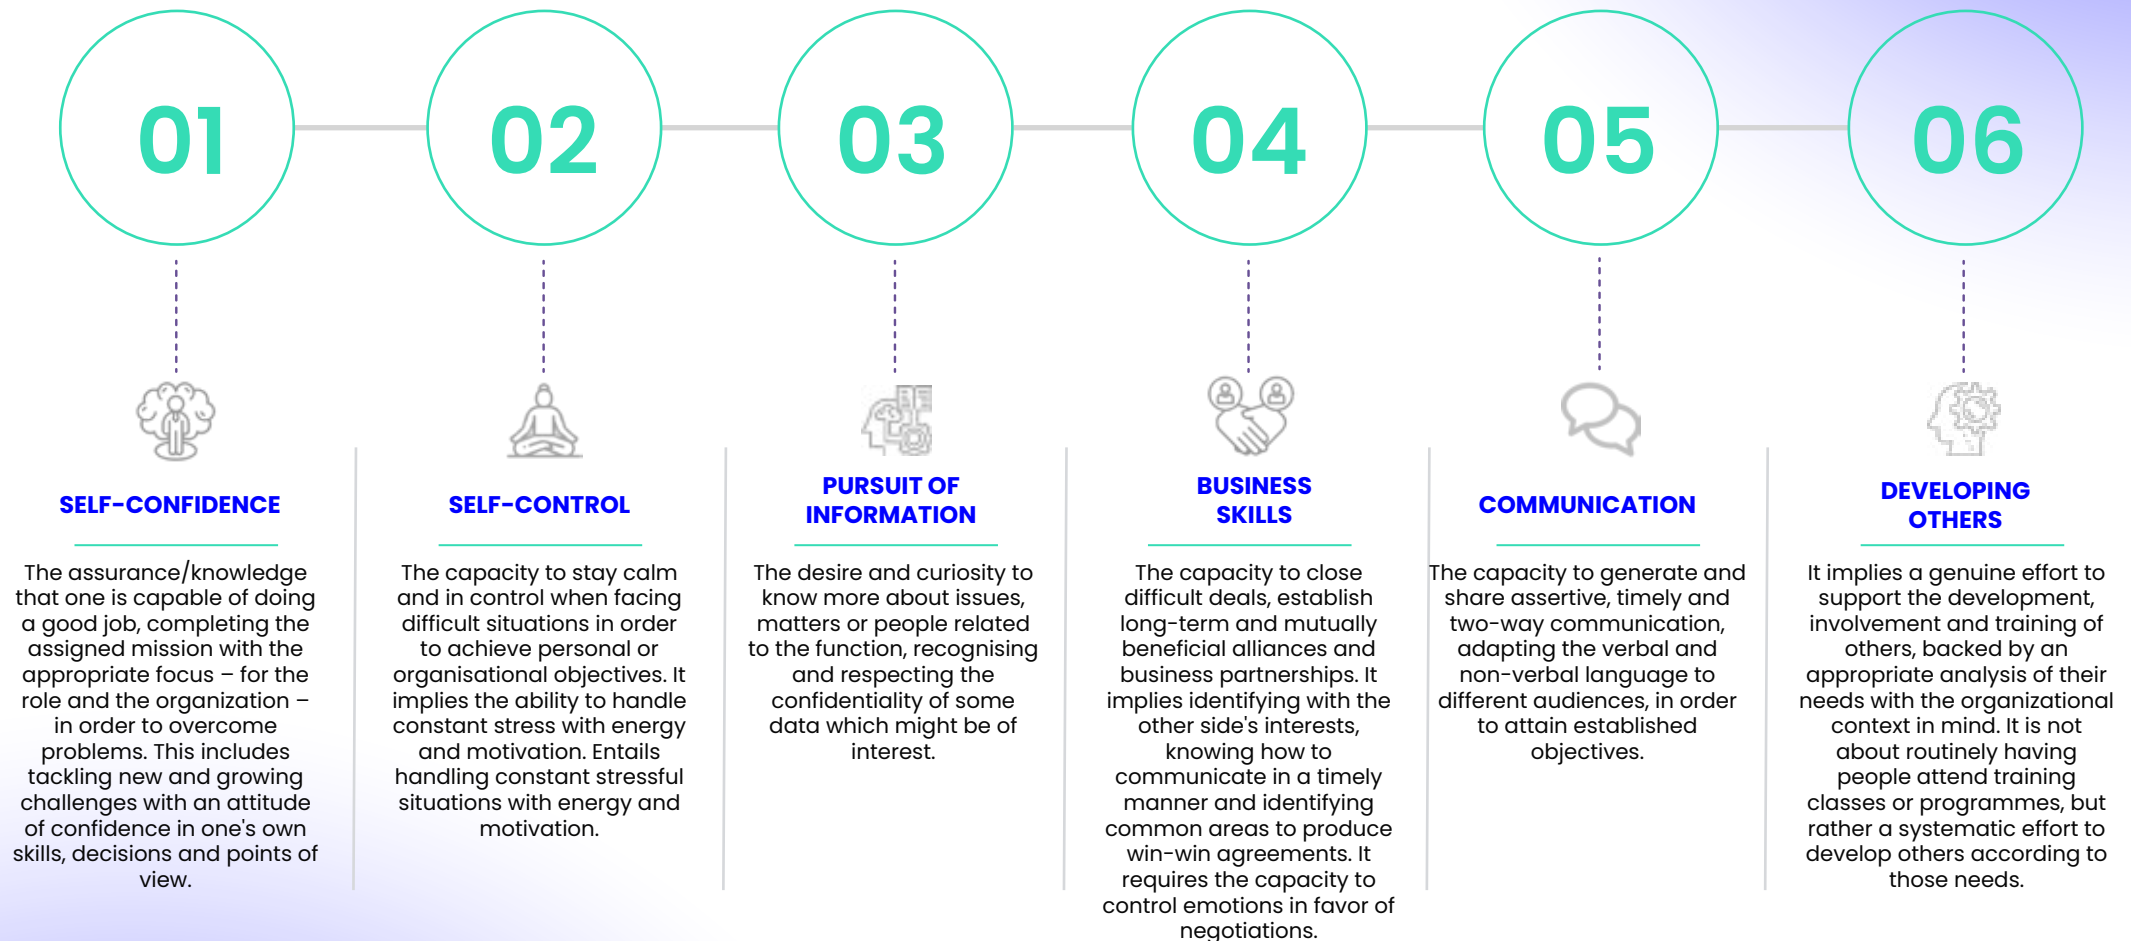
01

02

03

04

05

06

SELF-CONFIDENCE

The assurance/knowledge that one is capable of doing a good job, completing the assigned mission with the appropriate focus – for the role and the organization – in order to overcome problems. This includes tackling new and growing challenges with an attitude of confidence in one's own skills, decisions and points of view.

SELF-CONTROL

The capacity to stay calm and in control when facing difficult situations in order to achieve personal or organisational objectives. It implies the ability to handle constant stress with energy and motivation. Entails handling constant stressful situations with energy and motivation.

PURSUIT OF INFORMATION

The desire and curiosity to know more about issues, matters or people related to the function, recognising and respecting the confidentiality of some data which might be of interest.

BUSINESS SKILLS

The capacity to close difficult deals, establish long-term and mutually beneficial alliances and business partnerships. It implies identifying with the other side's interests, knowing how to communicate in a timely manner and identifying common areas to produce win-win agreements. It requires the capacity to control emotions in favor of negotiations.

COMMUNICATION

The capacity to generate and share assertive, timely and two-way communication, adapting the verbal and non-verbal language to different audiences, in order to attain established objectives.

DEVELOPING OTHERS

It implies a genuine effort to support the development, involvement and training of others, backed by an appropriate analysis of their needs with the organizational context in mind. It is not about routinely having people attend training classes or programmes, but rather a systematic effort to develop others according to those needs.